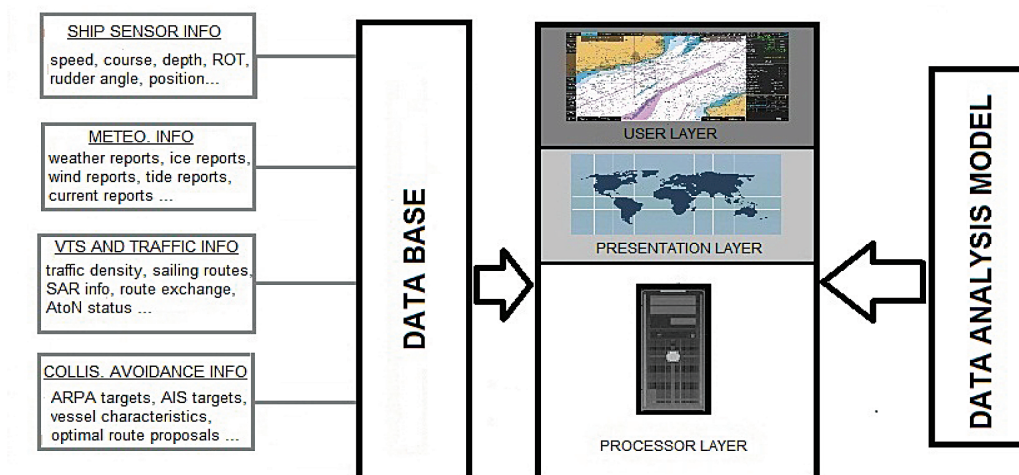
SHIP SENSOR INFO
speed, course, depth, ROT, rudder angle, position...

METEO. INFO
weather reports, ice reports, wind reports, tide reports, current reports ...

VTS AND TRAFFIC INFO
traffic density, sailing routes, SAR info, route exchange, AtoN status ...

COLLIS. AVOIDANCE INFO
ARPA targets, AIS targets, vessel characteristics, optimal route proposals ...

DATA BASE

USER LAYER

PRESENTATION LAYER

PROCESSOR LAYER

DATA ANALYSIS MODEL